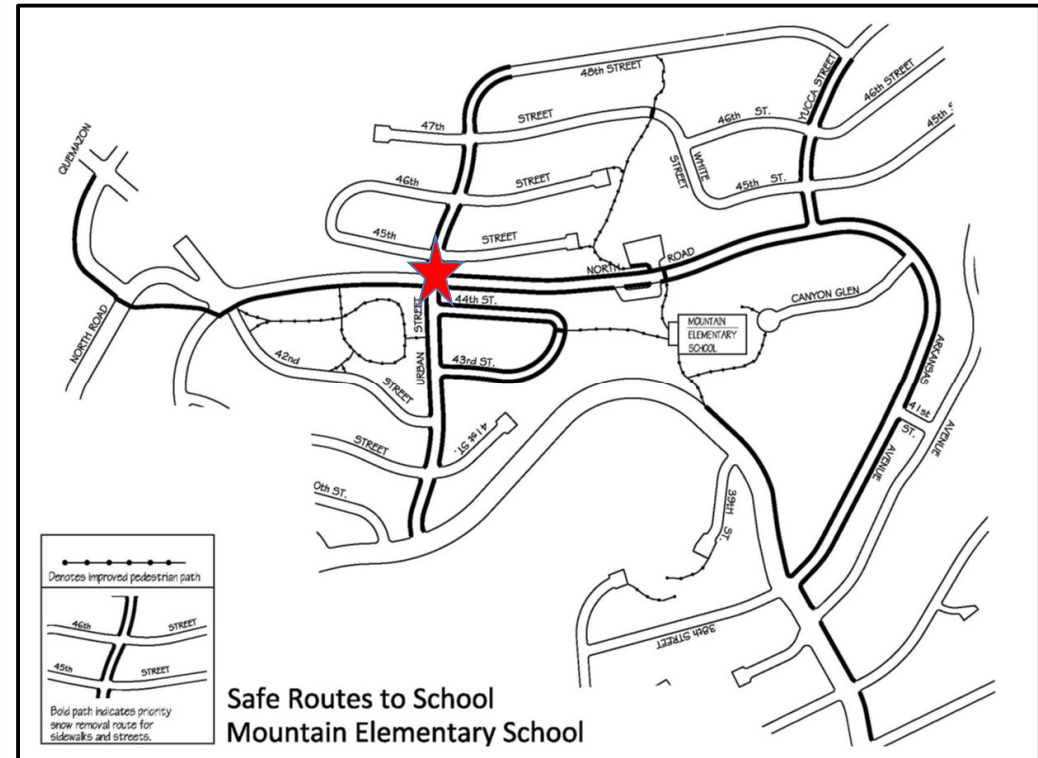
48th STREET
YUCCA STREET
46th STREET
45th S
47th
STREET
46th ST.
QUEMAZON
WHITE
STREET
46th
STREET
45th ST.
45th
STREET
NORTH
ROAD
44th ST.
CANYON GLEN
MOUNTAIN ELEMENTARY SCHOOL
NORTH ROAD
42nd
URBAN STREET
43rd ST.
STREET
ARKANSAS
41st ST.
AVENUE
AVENUE
STREET
41st ST.
0th ST.
39th ST.
38th STREET
Denotes improved pedestrian path
46th
STREET
45th
STREET
Bold path indicates priority snow removal route for sidewalks and streets.
Safe Routes to School
Mountain Elementary School